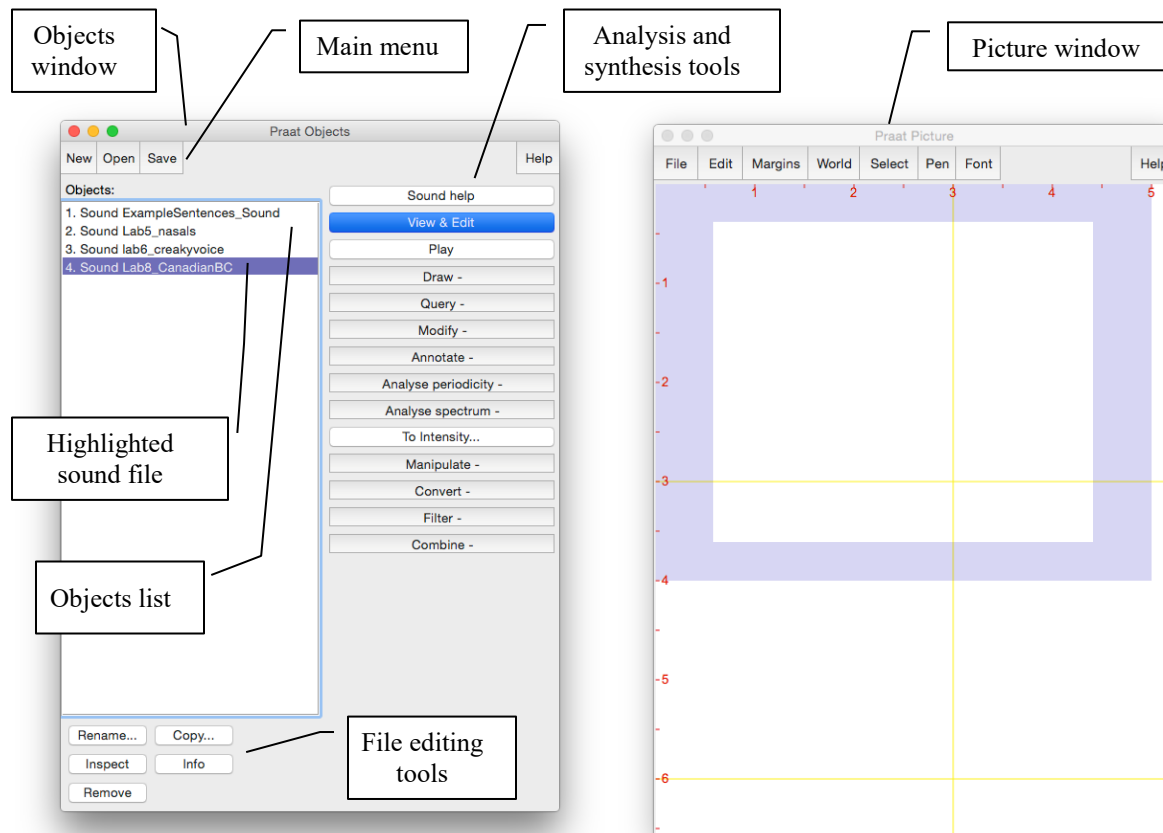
Objects window

Main menu

Analysis and synthesis tools

Picture window

Praat Objects

New Open Save

Help

Objects:

1. Sound ExampleSentences_Sound
2. Sound Lab5_nasals
3. Sound lab6_creakyvoice
4. Sound Lab8_CanadianBC

Sound help
View & Edit
Play
Draw -
Query -
Modify -
Annotate -
Analyse periodicity -
Analyse spectrum -
To Intensity...
Manipulate -
Convert -
Filter -
Combine -

Highlighted sound file

Objects list

Rename... Copy...
Inspect Info
Remove

File editing tools

Praat Picture

File Edit Margins World Select Pen Font Help

1 2 3 4 5

-1
-2
-3
-4
-5
-6